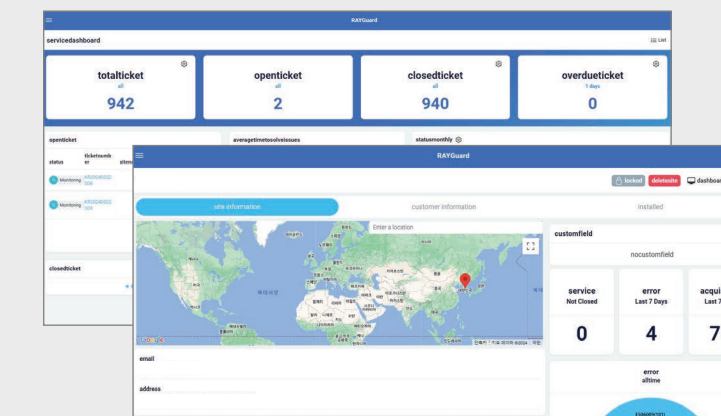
RAYGuard

servicedashboard

List

totalticket
all
942

openticket
all
2

closedticket
all
940

overdueticket
1 days
0

openticket

status

ticketnumber

sitena

Monitoring

KR20240322-004

Monitoring

KR20240322-003

closedticket

averagetimetosolveissues

statusmonthly

RAYGuard

locked

deletesite

dashboa

site information

customer information

installed

Enter a location

Google

customfield

nocustomfield

service
Not Closed
0

error
Last 7 Days
4

acqui
Last 7
7

error
alltime

email

address